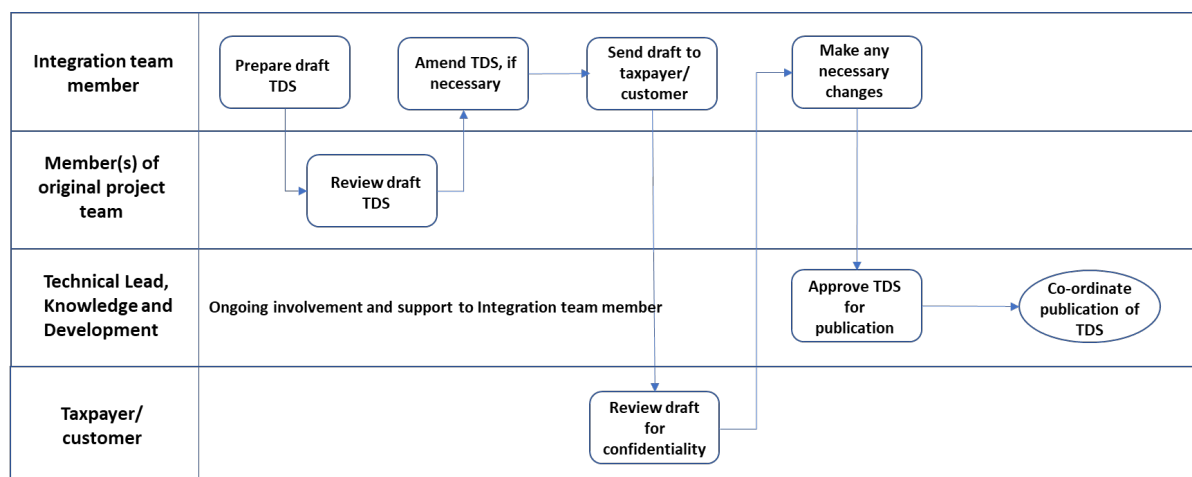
Integration team member

Prepare draft TDS

Amend TDS, if necessary

Send draft to taxpayer/ customer

Make any necessary changes

Member(s) of original project team

Review draft TDS

Technical Lead, Knowledge and Development

Ongoing involvement and support to Integration team member

Approve TDS for publication

Co-ordinate publication of TDS

Taxpayer/ customer

Review draft for confidentiality